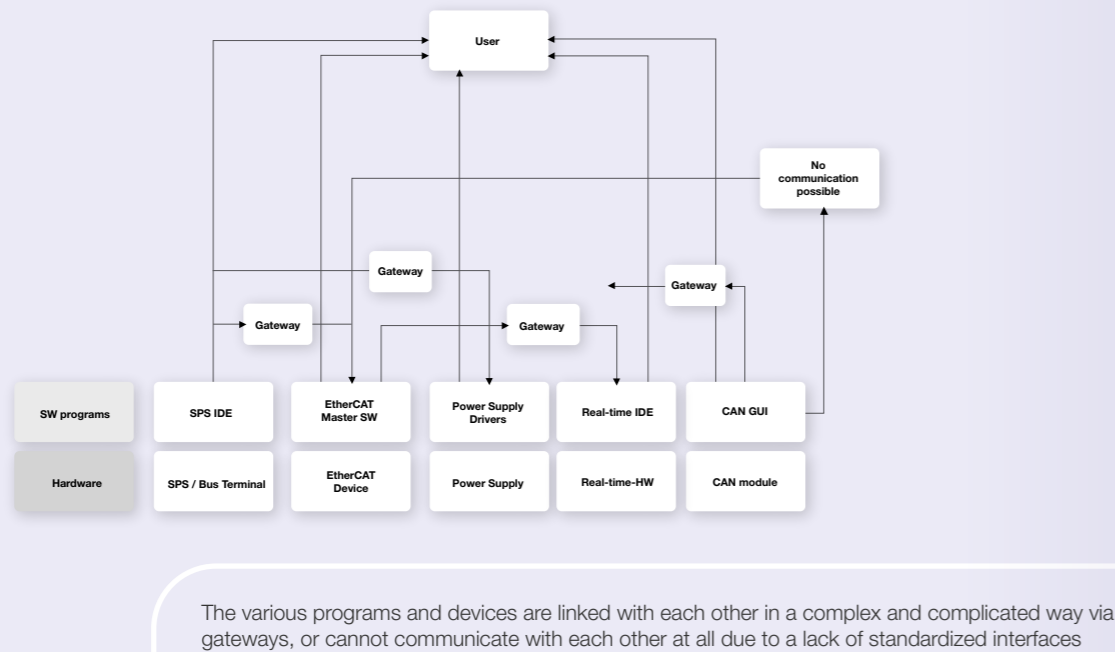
User

No communication possible

Gateway

Gateway

Gateway

Gateway

SW programs

SPS IDE

EtherCAT Master SW

Power Supply Drivers

Real-time IDE

CAN GUI

Hardware

SPS / Bus Terminal

EtherCAT Device

Power Supply

Real-time-HW

CAN module

The various programs and devices are linked with each other in a complex and complicated way via gateways, or cannot communicate with each other at all due to a lack of standardized interfaces